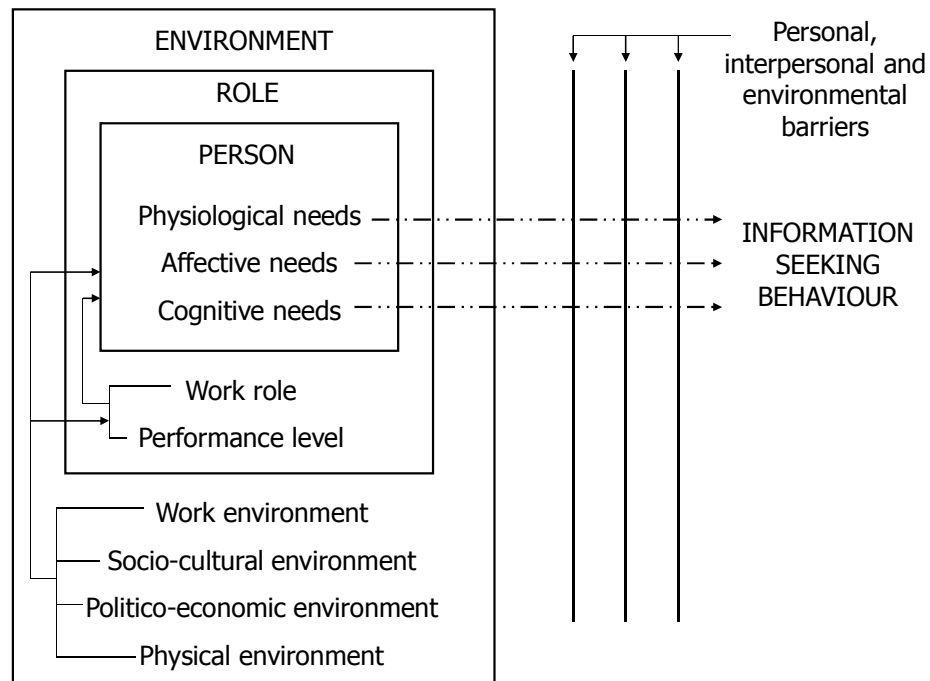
ENVIRONMENT

ROLE

PERSON

Physiological needs

Affective needs

Cognitive needs

Work role

Performance level

Work environment

Socio-cultural environment

Politico-economic environment

Physical environment

Personal, interpersonal and environmental barriers

INFORMATION SEEKING BEHAVIOUR